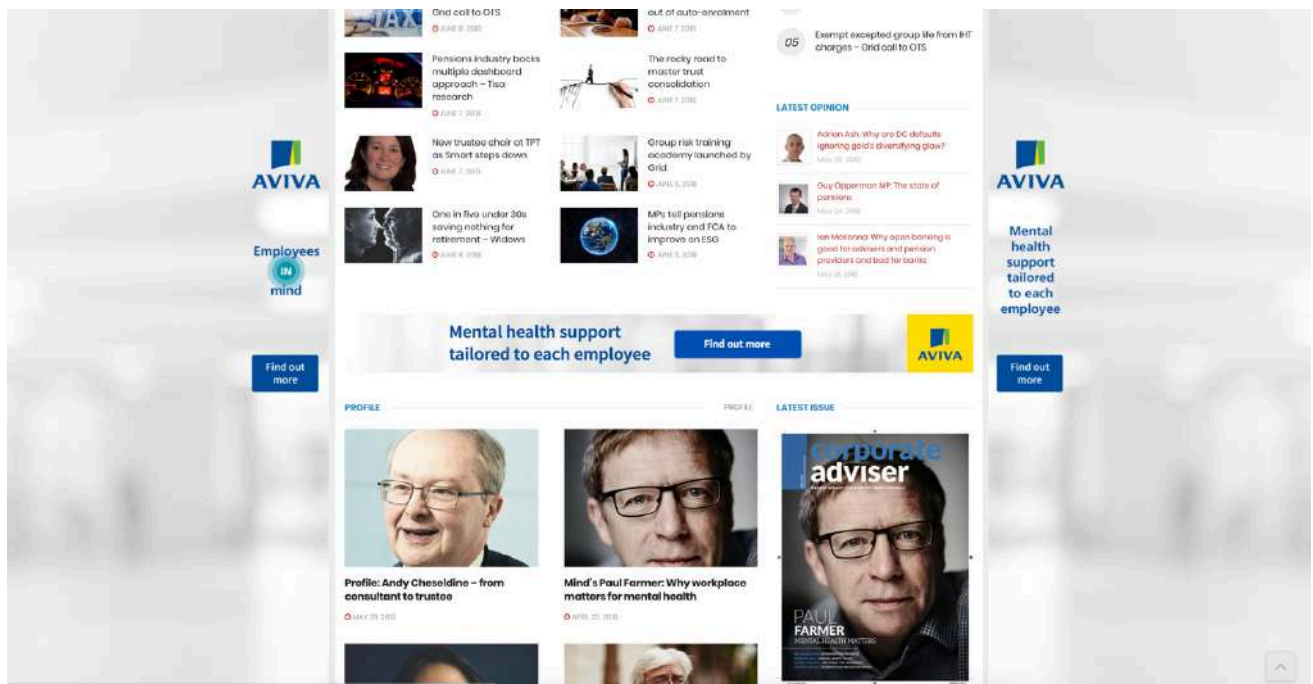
AVIVA

Employees IN mind

Find out more

Grid call to OTS
JUNE 8, 2018

out of auto-enrolment
JUNE 7, 2018

05 Exempt excepted group life from IHT charges – Grid call to OTS

Pensions industry backs multiple dashboard approach – Tisa research
JUNE 7, 2018

The rocky road to master trust consolidation
JUNE 7, 2018

LATEST OPINION

Adrian Ash: Why are DC defaults ignoring gold's diversifying glow?
May 29, 2018

New trustee chair at TPT as Smart steps down
JUNE 7, 2018

Group risk training academy launched by Grid
JUNE 5, 2018

Guy Opperman MP: The state of pensions
May 24, 2018

One in five under 30s saving nothing for retirement – Widows
JUNE 6, 2018

MPs tell pensions industry and FCA to improve on ESG
JUNE 5, 2018

Ian McKenna: Why open banking is good for advisers and pension providers and bad for banks
May 21, 2018

Mental health support tailored to each employee
Find out more
AVIVA

PROFILE
PROFILE

LATEST ISSUE

Profile: Andy Cheseldine – from consultant to trustee
MAY 29, 2018

Mind's Paul Farmer: Why workplace matters for mental health
APRIL 20, 2018

corporate adviser
PAUL FARMER
MENTAL HEALTH MATTERS

AVIVA

Mental health support tailored to each employee

Find out more